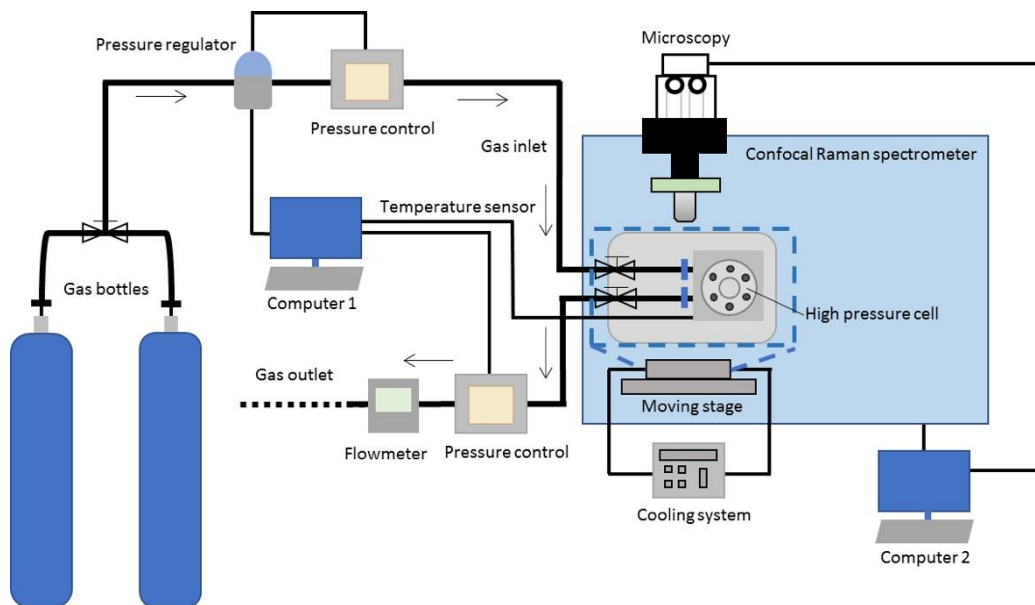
Pressure regulator

Pressure control

Microscopy

Gas inlet

Confocal Raman spectrometer

Temperature sensor

Gas bottles

Computer 1

High pressure cell

Gas outlet

Moving stage

Flowmeter

Pressure control

Cooling system

Computer 2